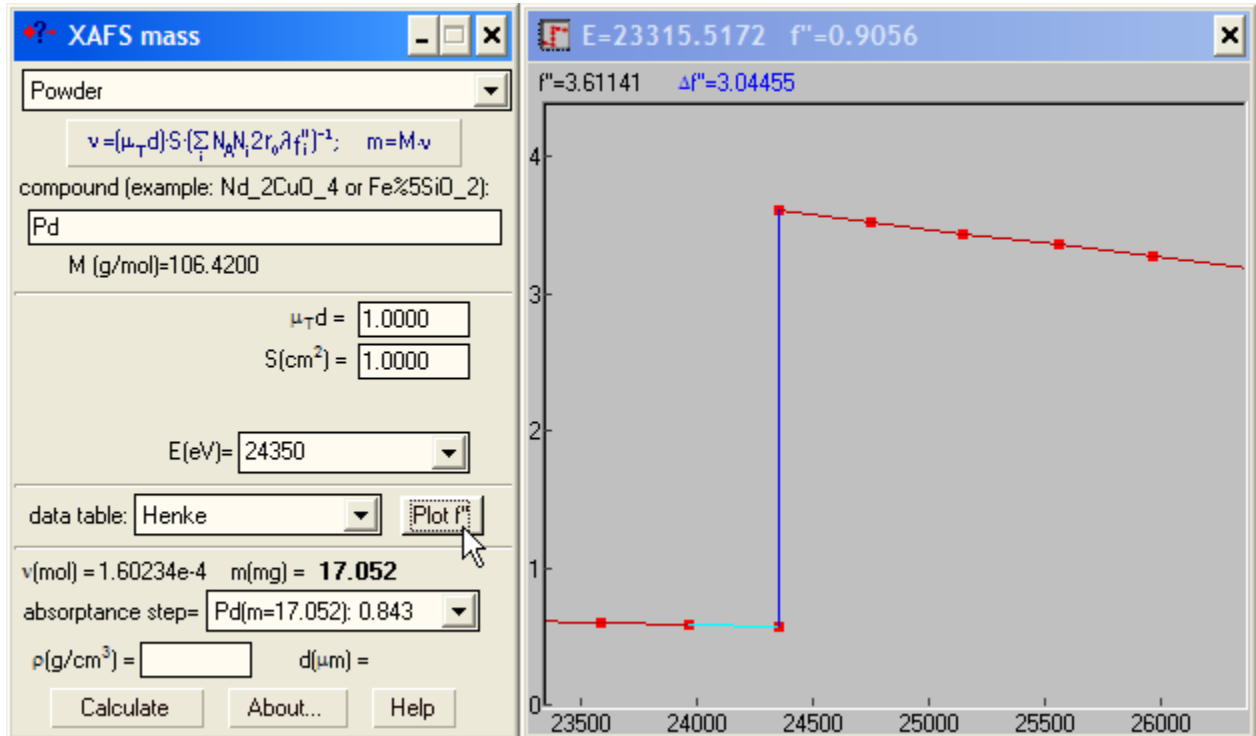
XAFS mass

Powder

$\nu=(\mu_T d)\cdot S\cdot(\sum_i N_A N_i 2r_0\lambda f_i'')^{-1}$;   m=M·ν

compound (example: Nd_2CuO_4 or Fe%5SiO_2):

Pd

M (g/mol)=106.4200

$\mu_T$d = 1.0000

S(cm$^2$) = 1.0000

E(eV)= 24350

data table: Henke

Plot f''

ν(mol) = 1.60234e-4   m(mg) = **17.052**

absorptance step= Pd(m=17.052): 0.843

ρ(g/cm$^3$) =

d(μm) =

Calculate

About...

Help

E=23315.5172   f''=0.9056

f''=3.61141   Δf''=3.04455

4

3

2

1

0

23500

24000

24500

25000

25500

26000